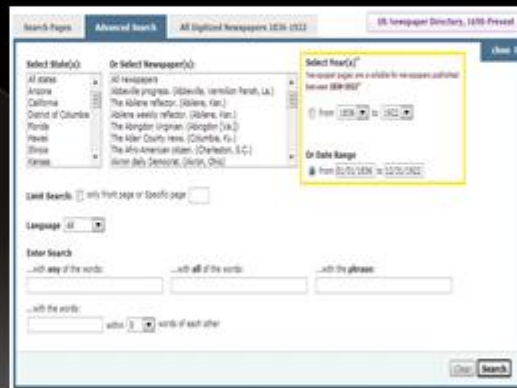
Search Pages
Advanced Search
All Digitized Newspapers 1836-1922
US Newspaper Directory, 1690-Present
close

Select State(s):
All states
Arizona
California
District of Columbia
Florida
Hawaii
Illinois
Kansas

Or Select Newspaper(s):
All newspapers
Abbeville progress. (Abbeville, Vermilion Parish, La.)
The Abilene reflector. (Abilene, Kan.)
Abilene weekly reflector. (Abilene, Kan.)
The Abingdon Virginian. (Abingdon [Va.])
The Adair County news. (Columbia, Ky.)
The Afro-American citizen. (Charleston, S.C.)
Akron daily Democrat. (Akron, Ohio)

Select Year(s)*
Newspaper pages are available for newspapers published between 1836-1922
from 1836 to 1922

Or Date Range
from 01/01/1836 to 12/31/1922

Limit Search: only front page or Specific page

Language All

Enter Search
...with any of the words:
...with all of the words:
...with the phrase:
...with the words:
within 5 words of each other

Clear
Search